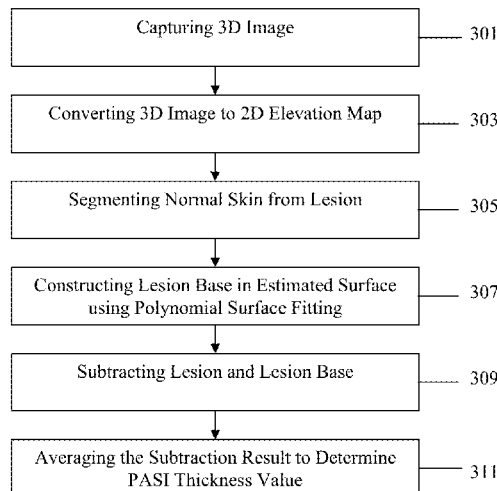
Capturing 3D Image

301

Converting 3D Image to 2D Elevation Map

303

Segmenting Normal Skin from Lesion

305

Constructing Lesion Base in Estimated Surface using Polynomial Surface Fitting

307

Subtracting Lesion and Lesion Base

309

Averaging the Subtraction Result to Determine PASI Thickness Value

311